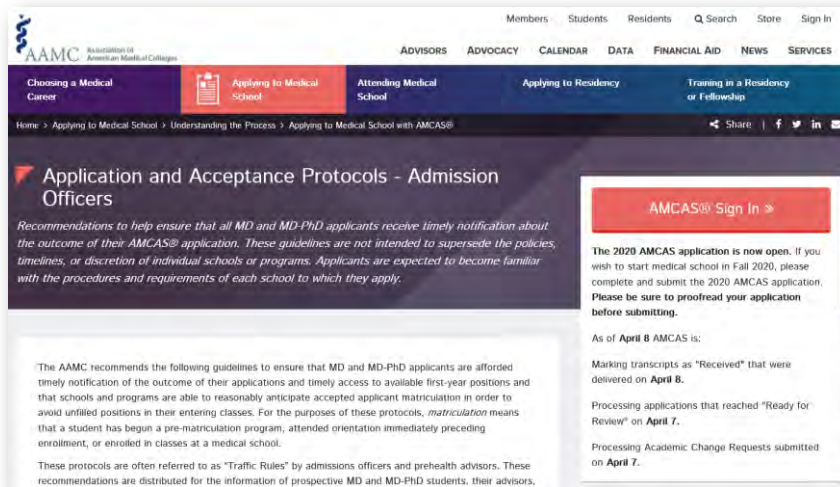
AAMC Association of American Medical Colleges

Members Students Residents Search Store Sign In

ADVISORS ADVOCACY CALENDAR DATA FINANCIAL AID NEWS SERVICES

Choosing a Medical Career
Applying to Medical School
Attending Medical School
Applying to Residency
Training in a Residency or Fellowship

Home > Applying to Medical School > Understanding the Process > Applying to Medical School with AMCAS®

Share | f in

Application and Acceptance Protocols - Admission Officers

Recommendations to help ensure that all MD and MD-PhD applicants receive timely notification about the outcome of their AMCAS® application. These guidelines are not intended to supersede the policies, timelines, or discretion of individual schools or programs. Applicants are expected to become familiar with the procedures and requirements of each school to which they apply.

AMCAS® Sign In »

The 2020 AMCAS application is now open. If you wish to start medical school in Fall 2020, please complete and submit the 2020 AMCAS application. Please be sure to proofread your application before submitting.

As of April 8 AMCAS is:

Marking transcripts as "Received" that were delivered on April 8.

Processing applications that reached "Ready for Review" on April 7.

Processing Academic Change Requests submitted on April 7.

The AAMC recommends the following guidelines to ensure that MD and MD-PhD applicants are afforded timely notification of the outcome of their applications and timely access to available first-year positions and that schools and programs are able to reasonably anticipate accepted applicant matriculation in order to avoid unfilled positions in their entering classes. For the purposes of these protocols, matriculation means that a student has begun a pre-matriculation program, attended orientation immediately preceding enrollment, or enrolled in classes at a medical school.

These protocols are often referred to as "Traffic Rules" by admissions officers and prehealth advisors. These recommendations are distributed for the information of prospective MD and MD-PhD students, their advisors,